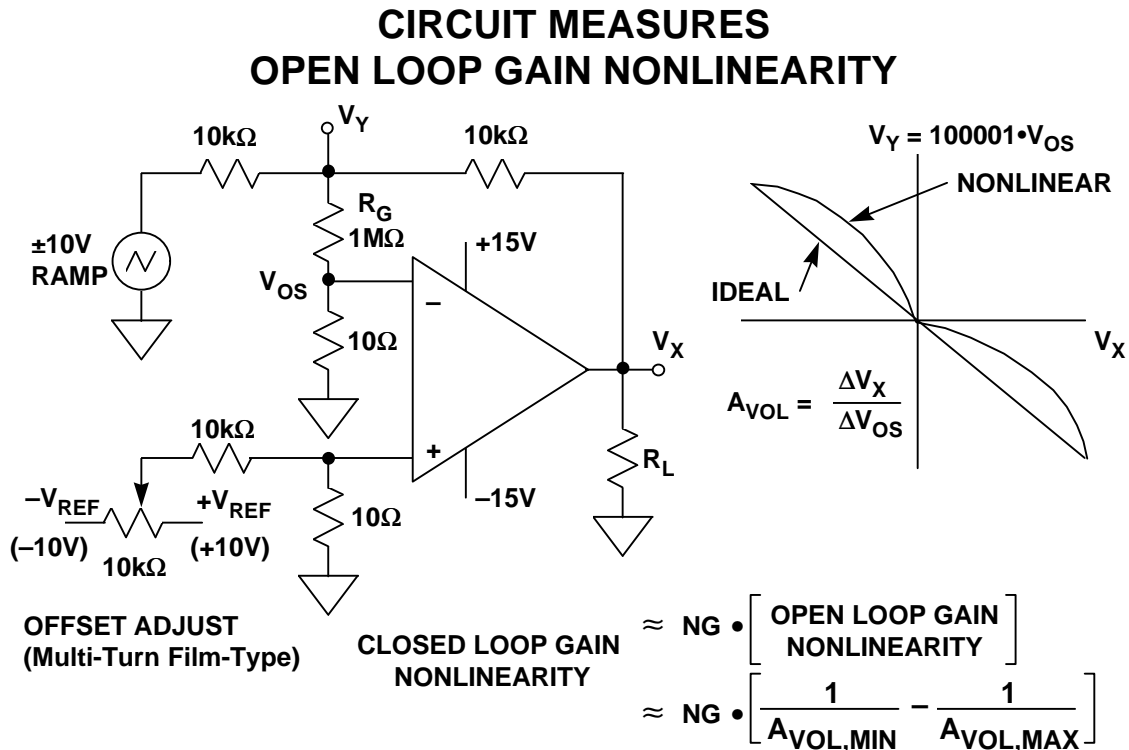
CIRCUIT MEASURES
OPEN LOOP GAIN NONLINEARITY

$V_Y$

10kΩ

10kΩ

$R_G$
1MΩ

±10V
RAMP

$V_{OS}$

+15V

–

10Ω

$V_X$

10kΩ

+

$R_L$

$-V_{REF}$

$+V_{REF}$

–15V

10Ω

(–10V)

10kΩ

(+10V)

$V_Y = 100001 \bullet V_{OS}$

NONLINEAR

IDEAL

$V_X$

$A_{VOL} = \frac{\Delta V_X}{\Delta V_{OS}}$

OFFSET ADJUST
(Multi-Turn Film-Type)

CLOSED LOOP GAIN
NONLINEARITY

$\approx$ NG $\bullet$ $\left[\text{OPEN LOOP GAIN NONLINEARITY}\right]$

$\approx$ NG $\bullet$ $\left[\frac{1}{A_{VOL,MIN}} - \frac{1}{A_{VOL,MAX}}\right]$